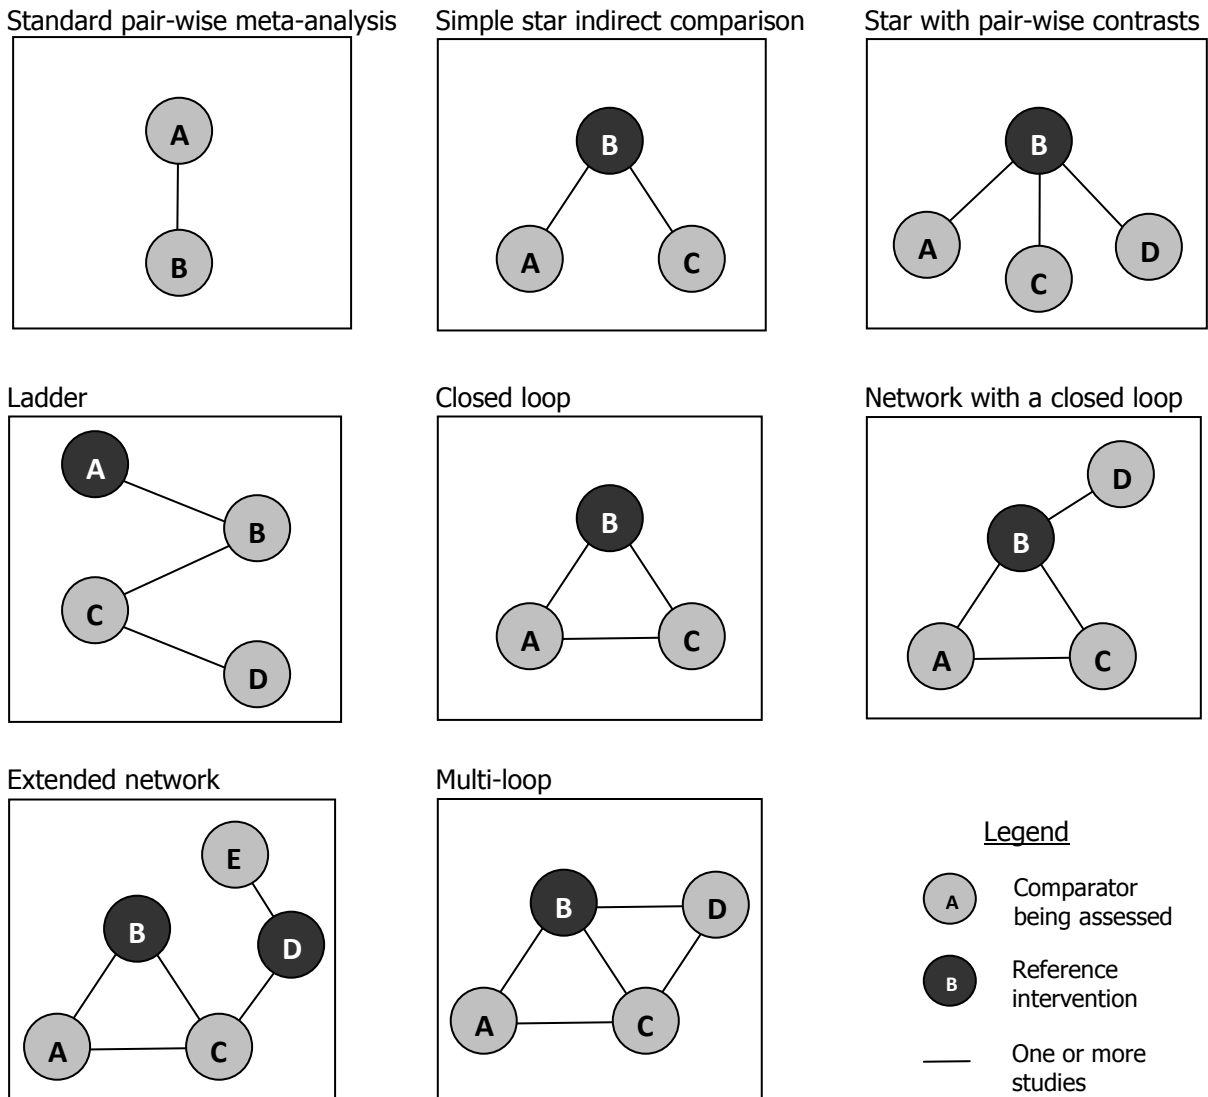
Standard pair-wise meta-analysis

A

B

Simple star indirect comparison

B

A

C

Star with pair-wise contrasts

B

A

C

D

Ladder

A

B

C

D

Closed loop

B

A

C

Network with a closed loop

D

B

A

C

Extended network

E

B

D

A

C

Multi-loop

B

D

A

C

Legend

A Comparator being assessed

B Reference intervention

One or more studies